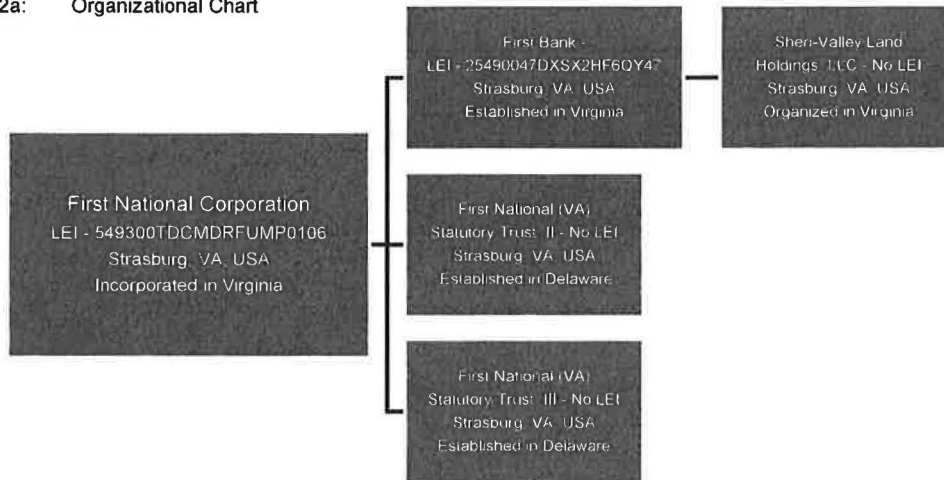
2a: Organizational Chart

First National Corporation
LEI - 549300TDCMDRFUMP0106
Strasburg, VA, USA
Incorporated in Virginia

First Bank -
LEI - 25490047DXSX2HF6QY47
Strasburg, VA, USA
Established in Virginia

Shen-Valley Land Holdings, LLC - No LEI
Strasburg, VA, USA
Organized in Virginia

First National (VA) Statutory Trust II - No LEI
Strasburg, VA, USA
Established in Delaware

First National (VA) Statutory Trust III - No LEI
Strasburg, VA, USA
Established in Delaware